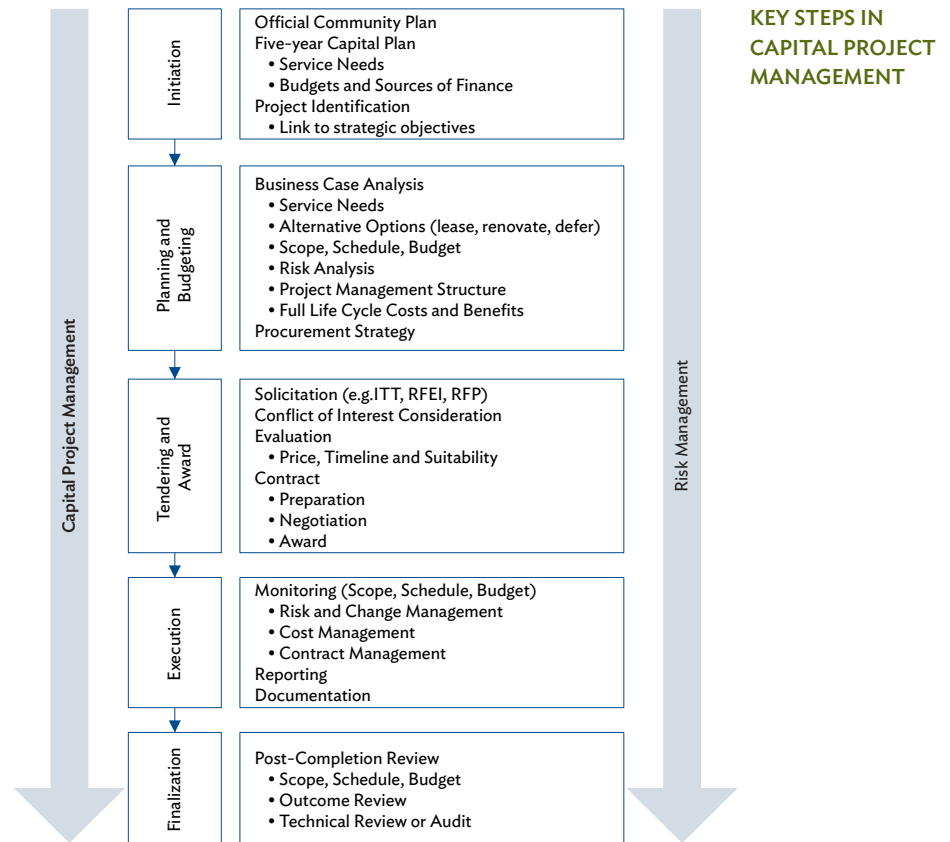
KEY STEPS IN CAPITAL PROJECT MANAGEMENT

Capital Project Management

Initiation

Official Community Plan
Five-year Capital Plan
• Service Needs
• Budgets and Sources of Finance
Project Identification
• Link to strategic objectives

Planning and Budgeting

Business Case Analysis
• Service Needs
• Alternative Options (lease, renovate, defer)
• Scope, Schedule, Budget
• Risk Analysis
• Project Management Structure
• Full Life Cycle Costs and Benefits
Procurement Strategy

Tendering and Award

Solicitation (e.g.ITT, RFEI, RFP)
Conflict of Interest Consideration
Evaluation
• Price, Timeline and Suitability
Contract
• Preparation
• Negotiation
• Award

Execution

Monitoring (Scope, Schedule, Budget)
• Risk and Change Management
• Cost Management
• Contract Management
Reporting
Documentation

Finalization

Post-Completion Review
• Scope, Schedule, Budget
• Outcome Review
• Technical Review or Audit

Risk Management